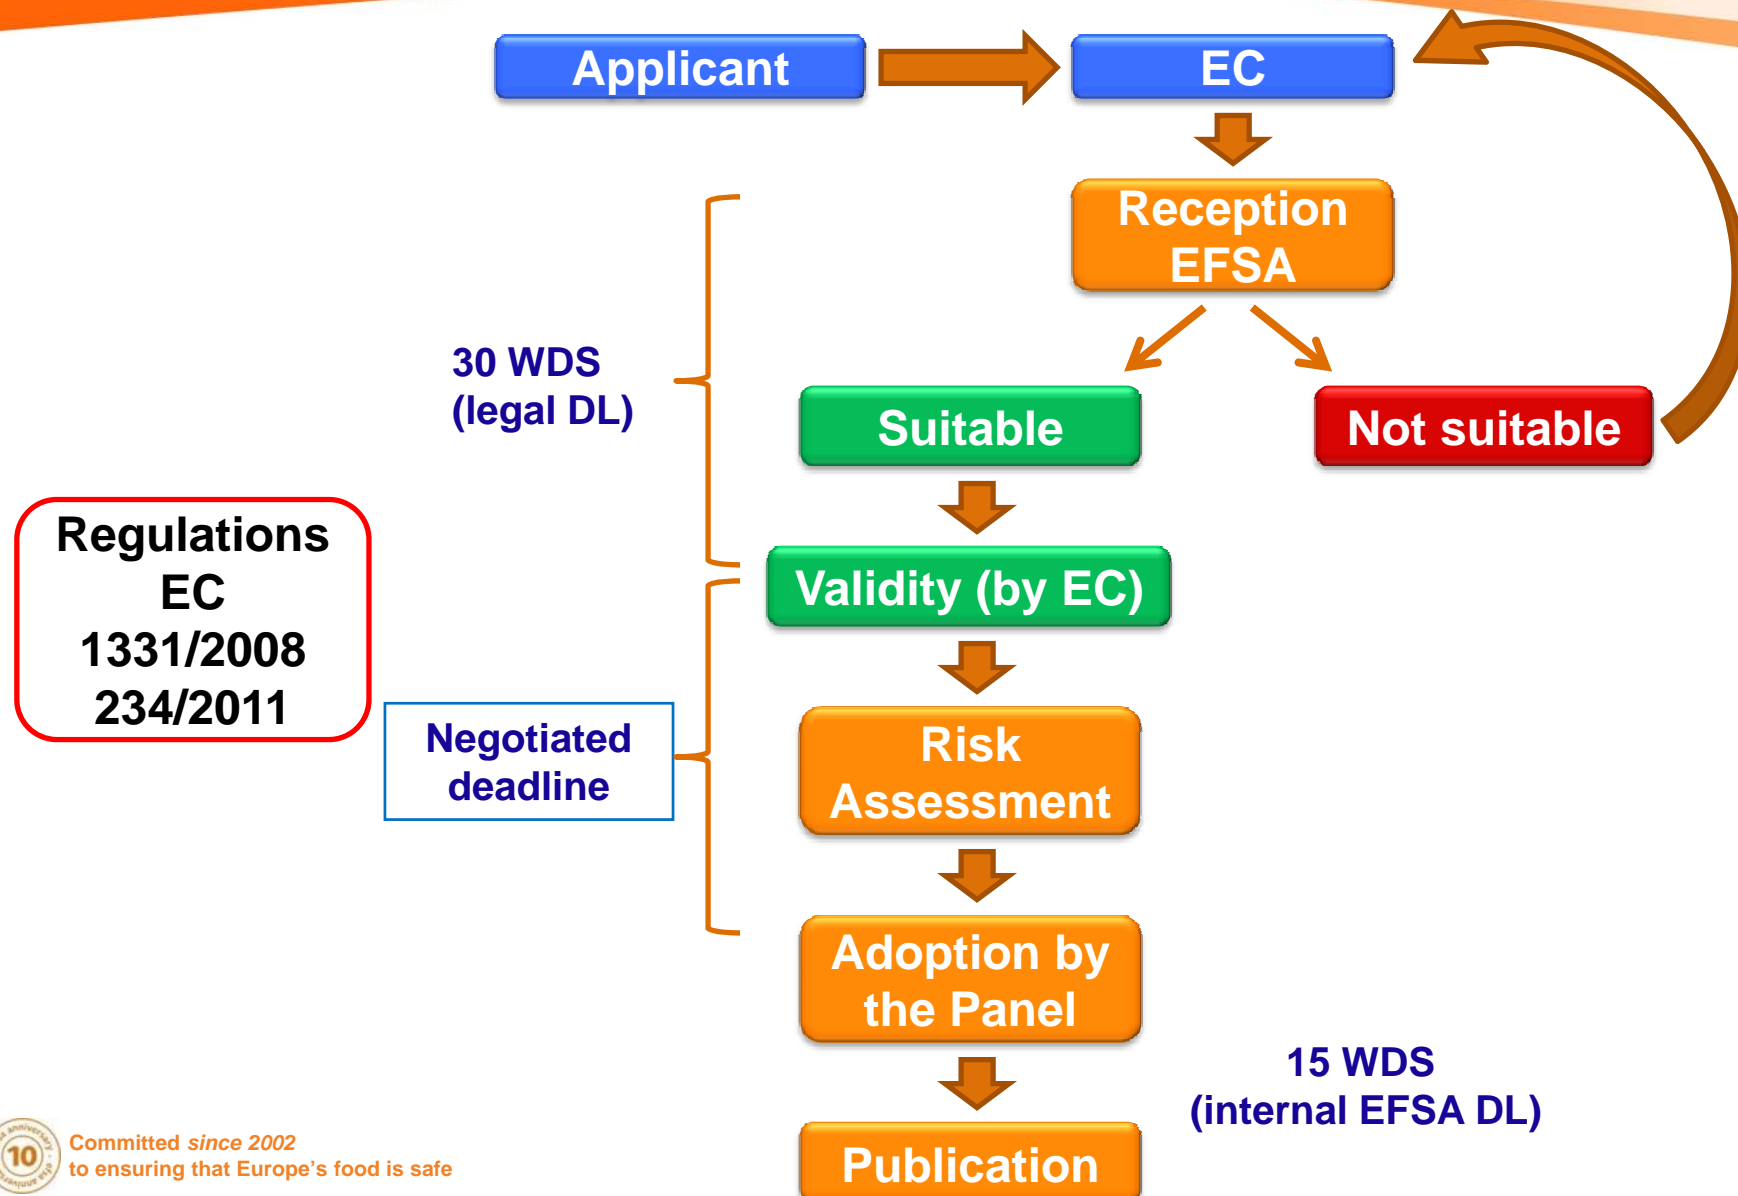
Applicant

EC

Reception EFSA

30 WDS (legal DL)

Suitable

Not suitable

Regulations EC 1331/2008 234/2011

Validity (by EC)

Negotiated deadline

Risk Assessment

Adoption by the Panel

15 WDS (internal EFSA DL)

Publication

10 anniversary

Committed since 2002 to ensuring that Europe's food is safe